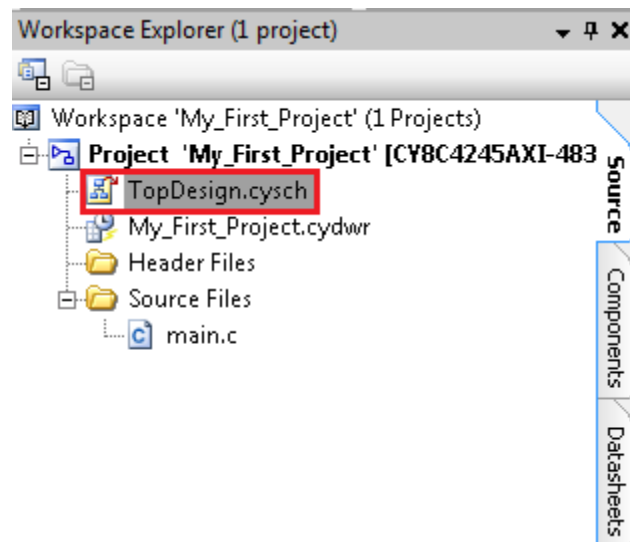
Workspace Explorer (1 project)

Workspace 'My_First_Project' (1 Projects)

Project 'My_First_Project' [CY8C4245AXI-483

TopDesign.cysch

My_First_Project.cydwr

Header Files

Source Files

main.c

Source

Components

Datasheets